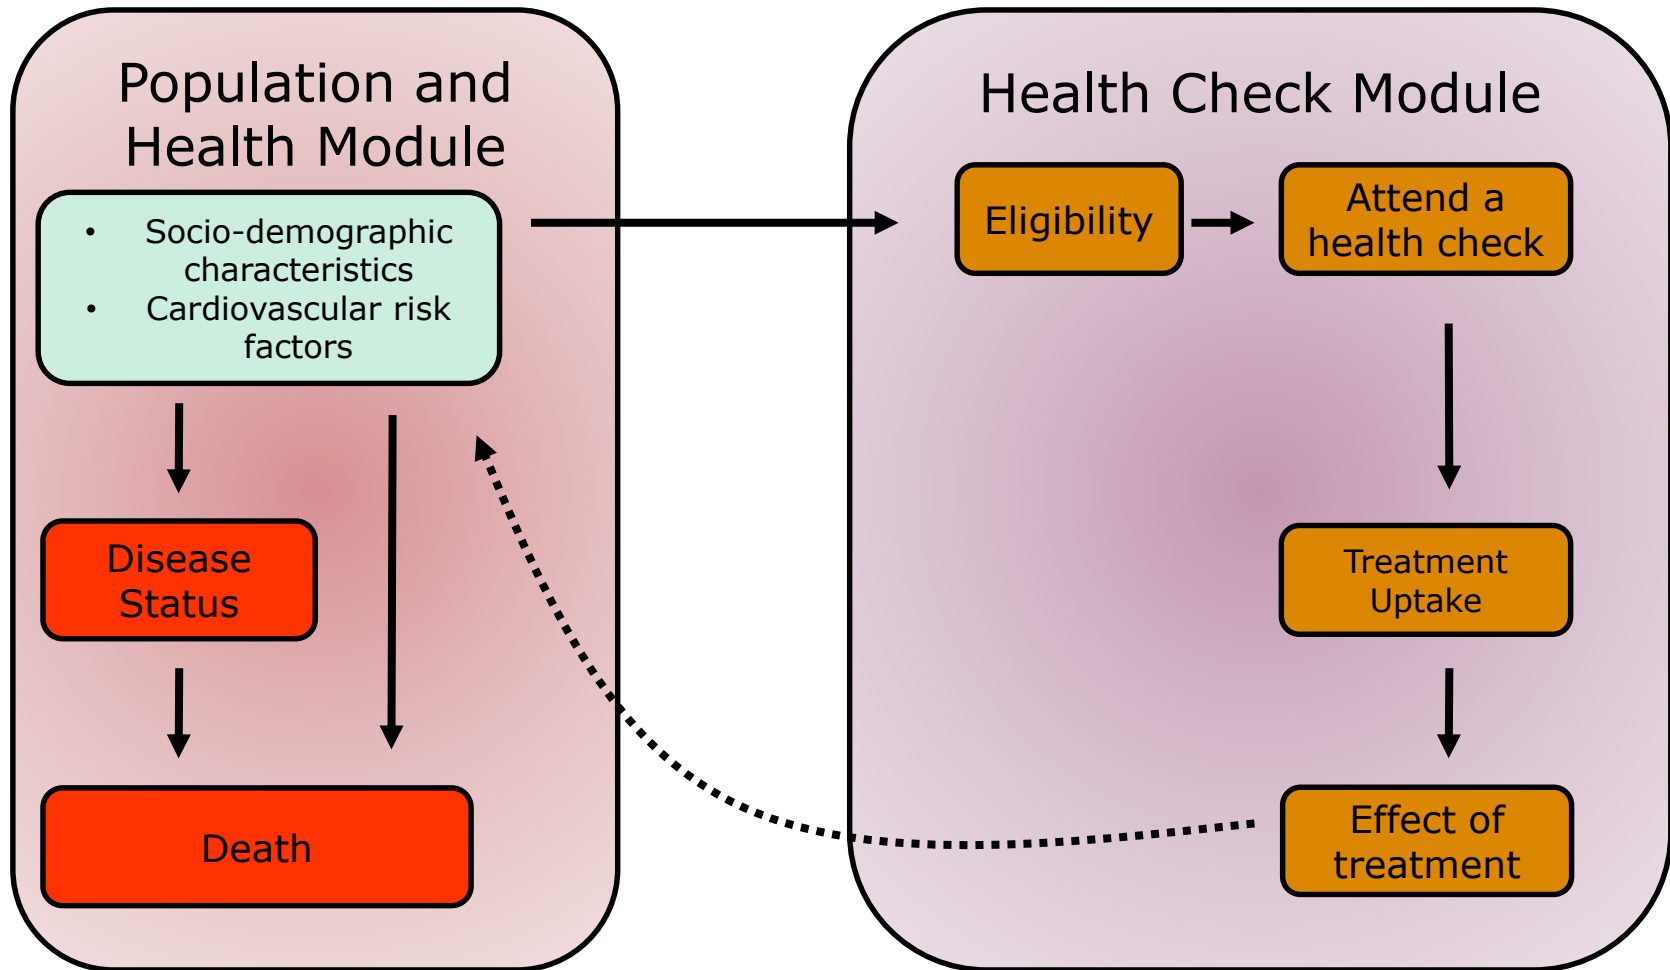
Population and Health Module

- Socio-demographic characteristics
- Cardiovascular risk factors

Disease Status

Death

Health Check Module

Eligibility

Attend a health check

Treatment Uptake

Effect of treatment